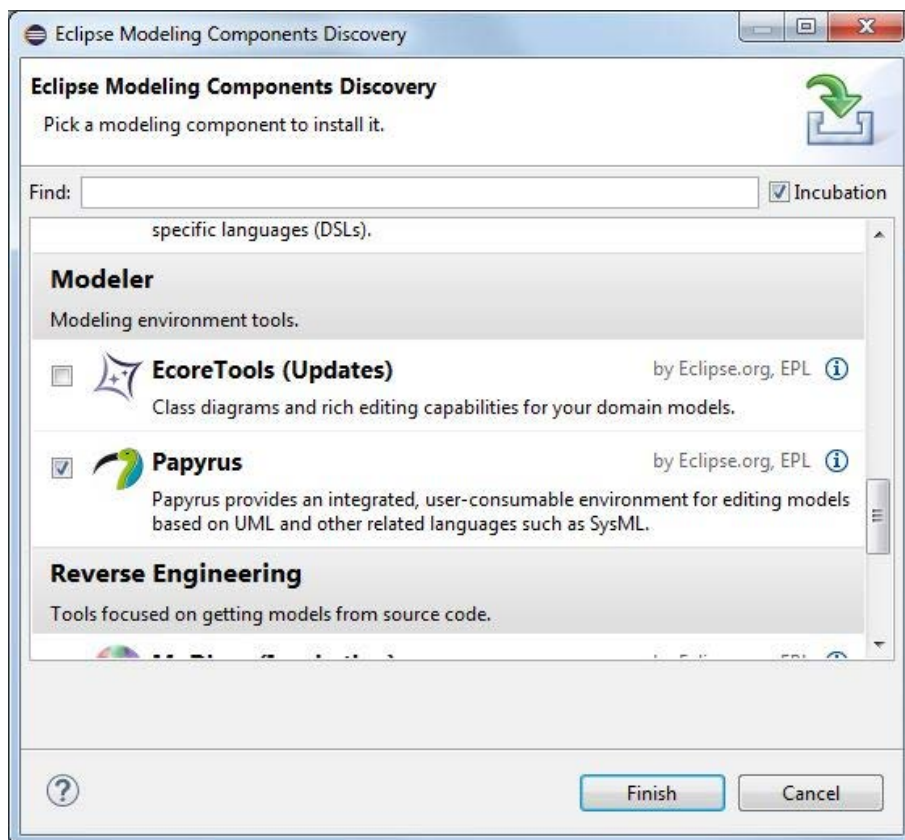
Eclipse Modeling Components Discovery

Eclipse Modeling Components Discovery

Pick a modeling component to install it.

Find:

Incubation

specific languages (DSLs).

Modeler

Modeling environment tools.

EcoreTools (Updates)

by Eclipse.org, EPL

Class diagrams and rich editing capabilities for your domain models.

Papyrus

by Eclipse.org, EPL

Papyrus provides an integrated, user-consumable environment for editing models based on UML and other related languages such as SysML.

Reverse Engineering

Tools focused on getting models from source code.

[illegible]

Finish

Cancel